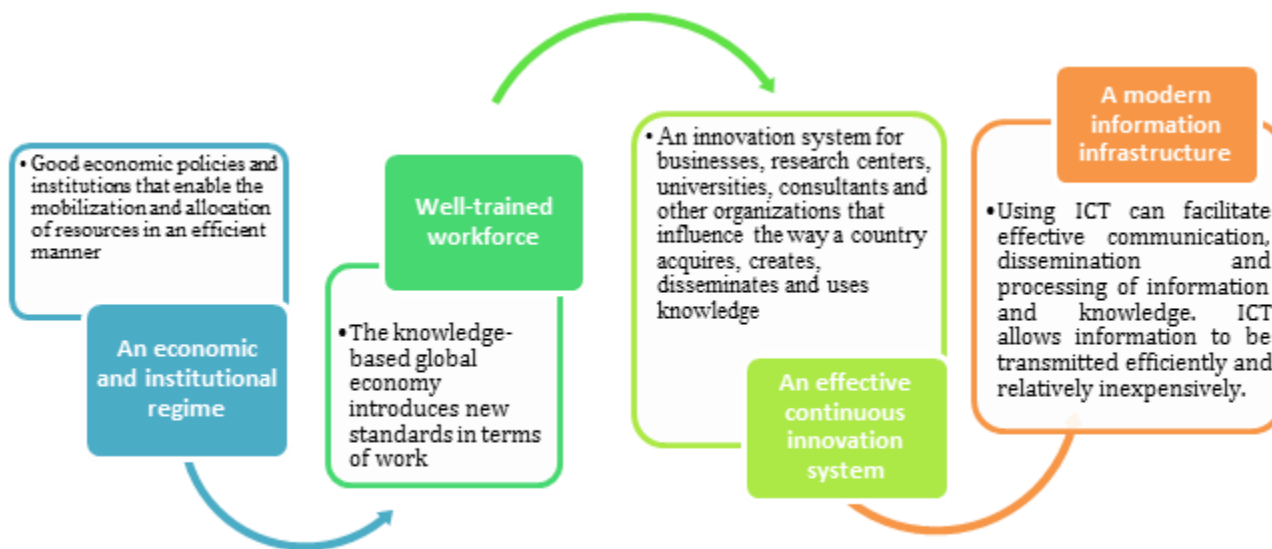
• Good economic policies and institutions that enable the mobilization and allocation of resources in an efficient manner

An economic and institutional regime

Well-trained workforce

• The knowledge-based global economy introduces new standards in terms of work

• An innovation system for businesses, research centers, universities, consultants and other organizations that influence the way a country acquires, creates, disseminates and uses knowledge

An effective continuous innovation system

A modern information infrastructure

• Using ICT can facilitate effective communication, dissemination and processing of information and knowledge. ICT allows information to be transmitted efficiently and relatively inexpensively.